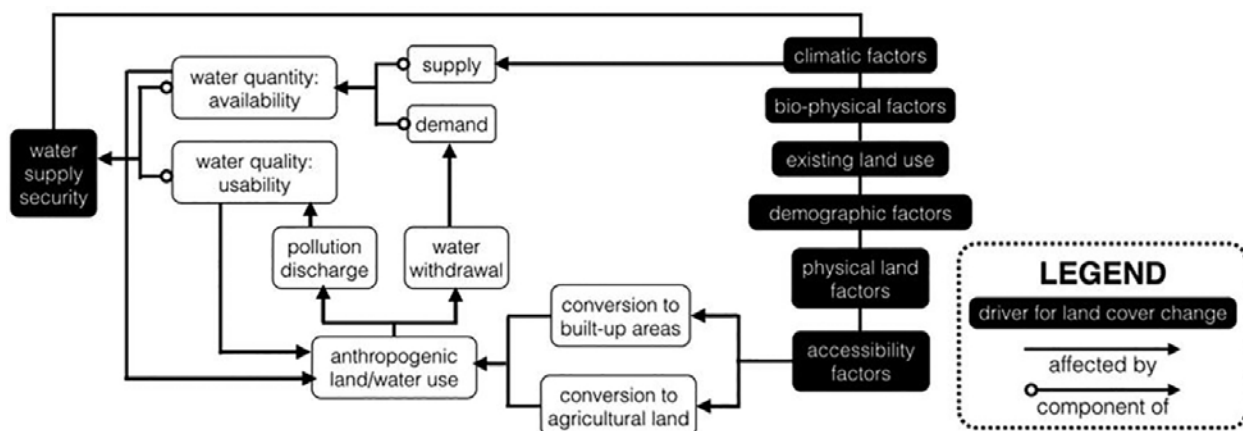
water quantity: availability

supply

demand

climatic factors

bio-physical factors

existing land use

demographic factors

physical land factors

accessibility factors

water supply security

water quality: usability

pollution discharge

water withdrawal

conversion to built-up areas

anthropogenic land/water use

conversion to agricultural land

LEGEND

driver for land cover change

affected by

component of